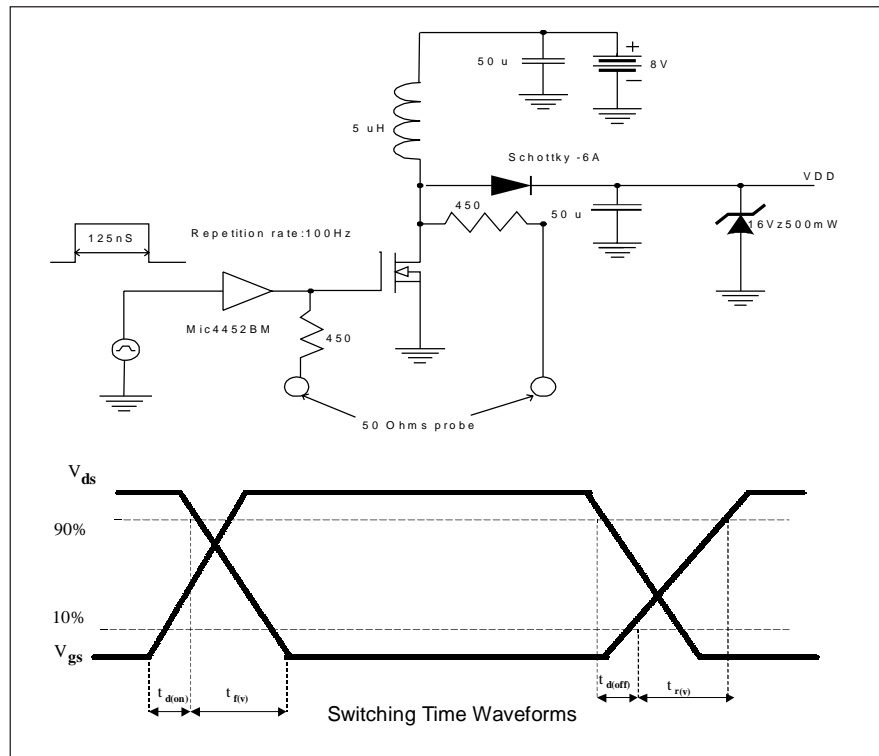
50 u

+

8 V

−

5 uH

Schottky -6A

VDD

450

50 u

16Vz500mW

125nS

Repetition rate:100Hz

Mic4452BM

450

50 Ohms probe

$V_{ds}$

90%

10%

$V_{gs}$

$t_{d(on)}$

$t_{f(v)}$

$t_{d(off)}$

$t_{r(v)}$

Switching Time Waveforms